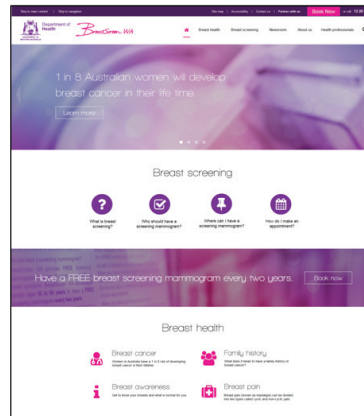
Skip to main content | Skip to navigation

Site map | Accessibility | Contact us | Partner with us | Book Now

Department of Health

BreastScreen WA

Breast health | Breast screening | Newsroom | About us | Health professionals

1 in 8 Australian women will develop breast cancer in their life time.

Learn more

Breast screening

What is breast screening?

Who should have a screening mammogram?

Where can I have a screening mammogram?

How do I make an appointment?

Have a FREE breast screening mammogram every two years.

Book now

Breast health

Breast cancer

Family history

Breast awareness

Breast pain

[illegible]